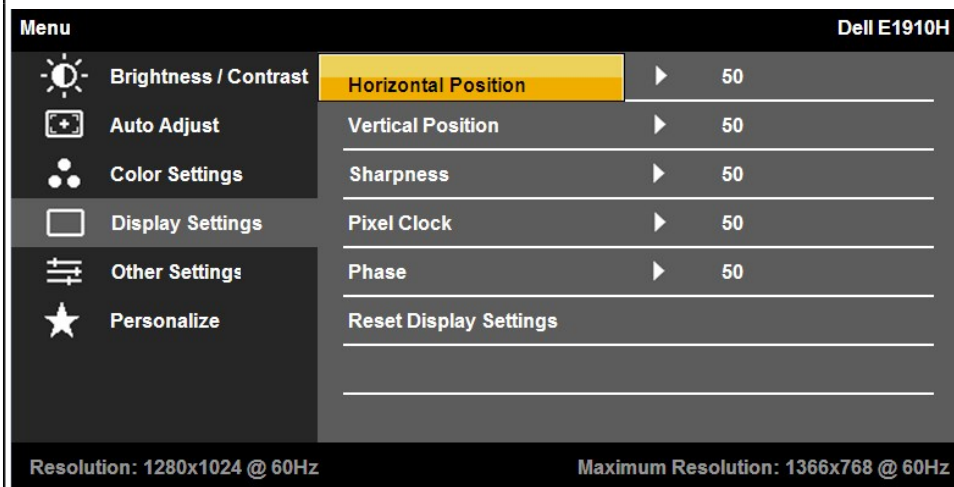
Menu

Dell E1910H

Brightness / Contrast

Auto Adjust

Color Settings

Display Settings

Other Settings

Personalize

Horizontal Position 50

Vertical Position 50

Sharpness 50

Pixel Clock 50

Phase 50

Reset Display Settings

Resolution: 1280x1024 @ 60Hz

Maximum Resolution: 1366x768 @ 60Hz